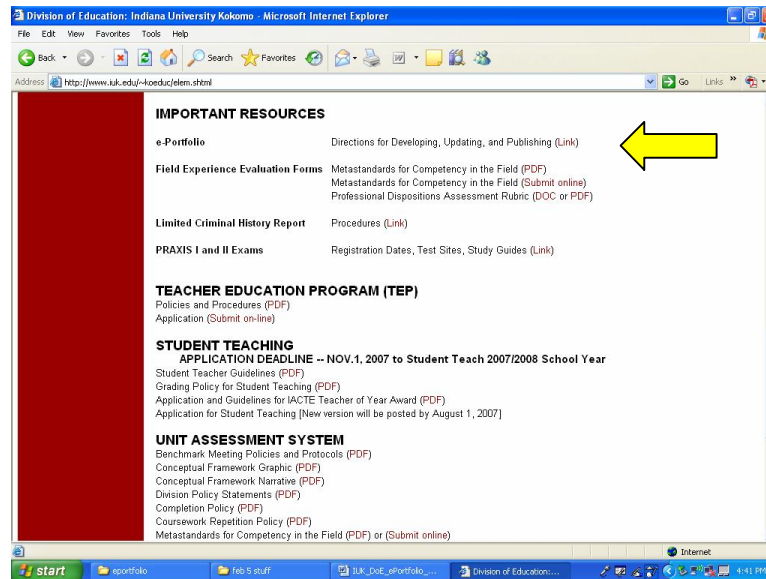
Division of Education: Indiana University Kokomo - Microsoft Internet Explorer

File Edit View Favorites Tools Help

Back Search Favorites

Address http://www.iuk.edu/~koeduc/elem.shtml Go Links

IMPORTANT RESOURCES

| | |
|---|---|
| e-Portfolio | Directions for Developing, Updating, and Publishing (Link) |
| Field Experience Evaluation Forms | Metastandards for Competency in the Field (PDF)<br>Metastandards for Competency in the Field (Submit online)<br>Professional Dispositions Assessment Rubric (DOC or PDF) |
| Limited Criminal History Report | Procedures (Link) |
| PRAXIS I and II Exams | Registration Dates, Test Sites, Study Guides (Link) |

TEACHER EDUCATION PROGRAM (TEP)
Policies and Procedures (PDF)
Application (Submit on-line)

STUDENT TEACHING
APPLICATION DEADLINE -- NOV.1, 2007 to Student Teach 2007/2008 School Year
Student Teacher Guidelines (PDF)
Grading Policy for Student Teaching (PDF)
Application and Guidelines for IACTE Teacher of Year Award (PDF)
Application for Student Teaching [New version will be posted by August 1, 2007]

UNIT ASSESSMENT SYSTEM
Benchmark Meeting Policies and Protocols (PDF)
Conceptual Framework Graphic (PDF)
Conceptual Framework Narrative (PDF)
Division Policy Statements (PDF)
Completion Policy (PDF)
Coursework Repetition Policy (PDF)
Metastandards for Competency in the Field (PDF) or (Submit online)

Internet

start eportfolio feb 5 stuff IUK_DoE_ePortfolio_... Division of Education:... 4:41 PM